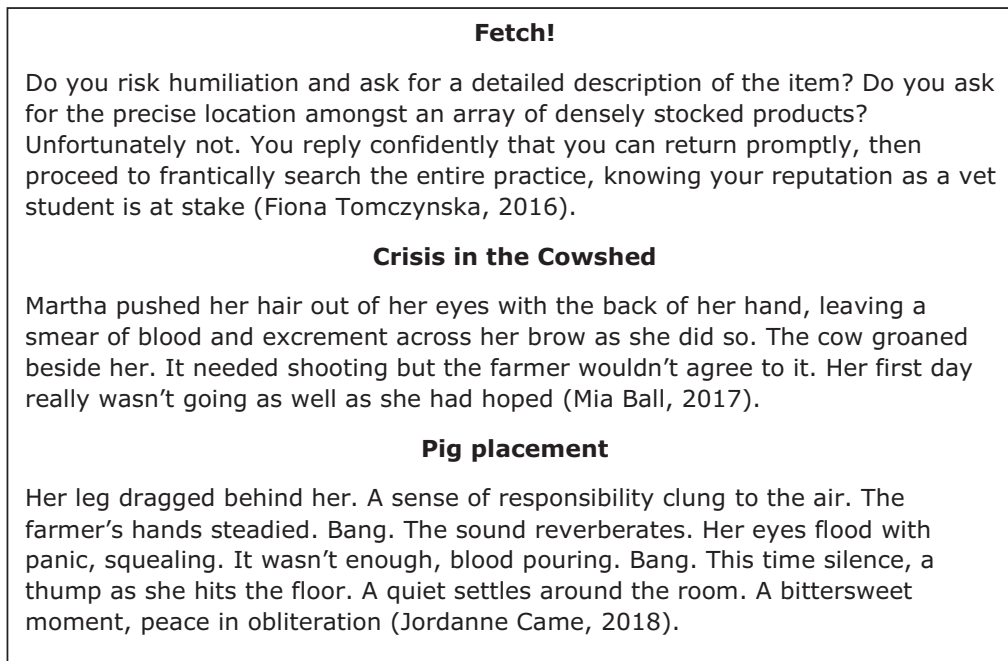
**Fetch!**

Do you risk humiliation and ask for a detailed description of the item? Do you ask for the precise location amongst an array of densely stocked products? Unfortunately not. You reply confidently that you can return promptly, then proceed to frantically search the entire practice, knowing your reputation as a vet student is at stake (Fiona Tomczynska, 2016).

**Crisis in the Cowshed**

Martha pushed her hair out of her eyes with the back of her hand, leaving a smear of blood and excrement across her brow as she did so. The cow groaned beside her. It needed shooting but the farmer wouldn't agree to it. Her first day really wasn't going as well as she had hoped (Mia Ball, 2017).

**Pig placement**

Her leg dragged behind her. A sense of responsibility clung to the air. The farmer's hands steadied. Bang. The sound reverberates. Her eyes flood with panic, squealing. It wasn't enough, blood pouring. Bang. This time silence, a thump as she hits the floor. A quiet settles around the room. A bittersweet moment, peace in obliteration (Jordanne Came, 2018).